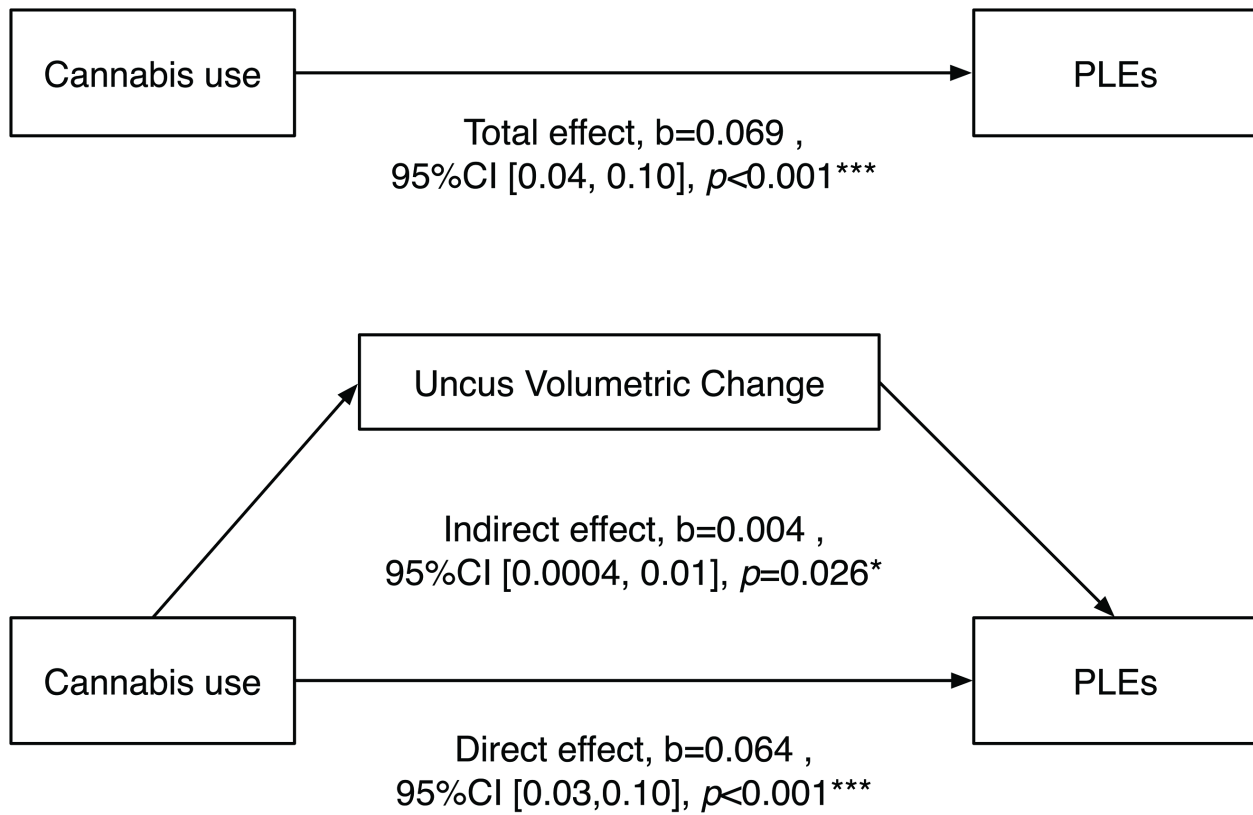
Cannabis use

PLEs

Total effect, b=0.069 , 95%CI [0.04, 0.10], *p*<0.001***

Uncus Volumetric Change

Indirect effect, b=0.004 , 95%CI [0.0004, 0.01], *p*=0.026*

Cannabis use

PLEs

Direct effect, b=0.064 , 95%CI [0.03,0.10], *p*<0.001***